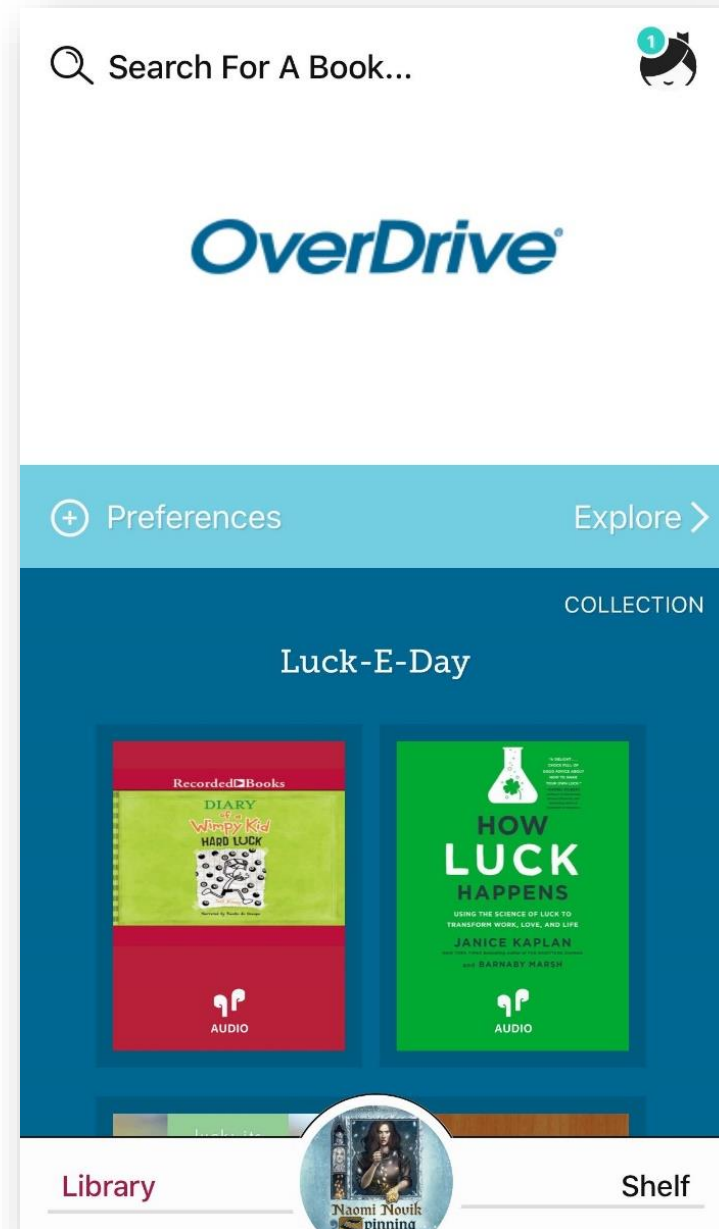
Search For A Book...

1

OverDrive

Preferences

Explore >

COLLECTION

Luck-E-Day

Recorded Books

DIARY of a Wimpy Kid HARD LUCK

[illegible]

AUDIO

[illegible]

HOW LUCK HAPPENS

USING THE SCIENCE OF LUCK TO TRANSFORM WORK, LOVE, AND LIFE

JANICE KAPLAN

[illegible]

and BARNABY MARSH

AUDIO

Library

Naomi Novik Spinning

Shelf